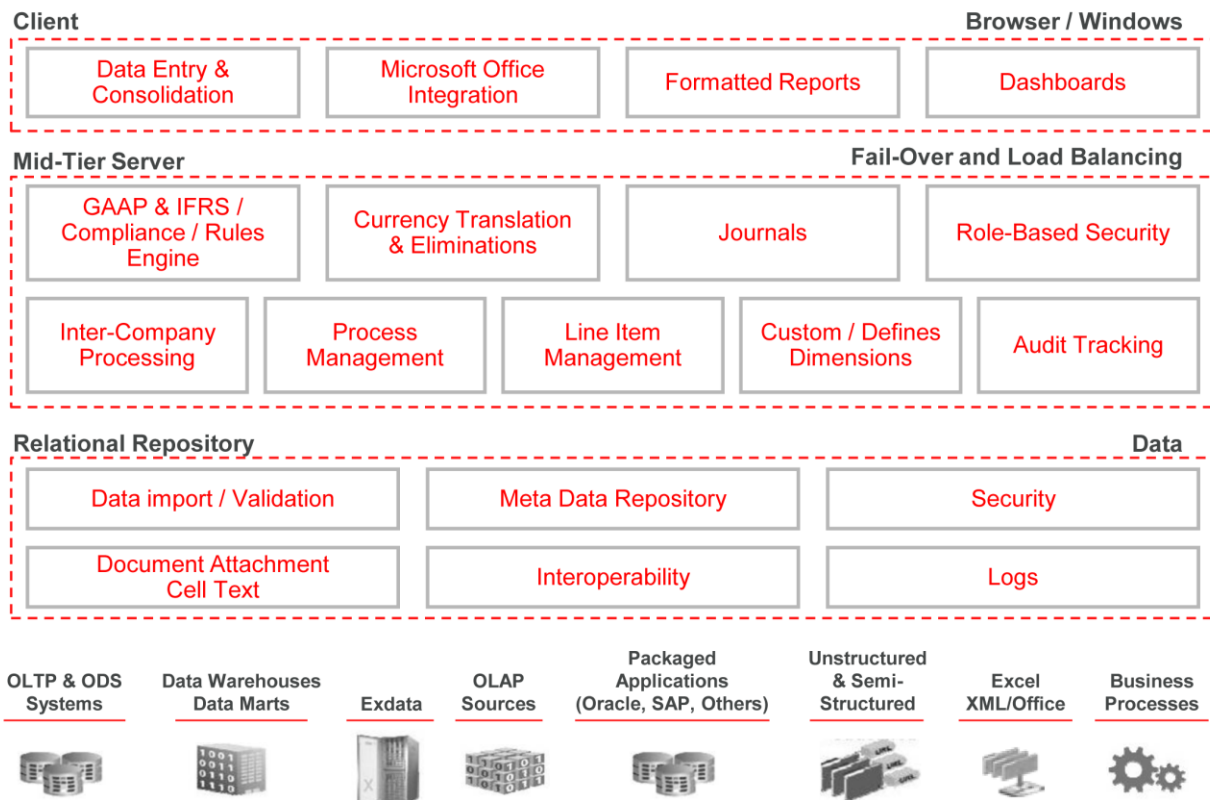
Client

Browser / Windows

Data Entry & Consolidation

Microsoft Office Integration

Formatted Reports

Dashboards

Mid-Tier Server

Fail-Over and Load Balancing

GAAP & IFRS / Compliance / Rules Engine

Currency Translation & Eliminations

Journals

Role-Based Security

Inter-Company Processing

Process Management

Line Item Management

Custom / Defines Dimensions

Audit Tracking

Relational Repository

Data

Data import / Validation

Meta Data Repository

Security

Document Attachment Cell Text

Interoperability

Logs

OLTP & ODS Systems

Data Warehouses Data Marts

Exdata

OLAP Sources

Packaged Applications (Oracle, SAP, Others)

Unstructured & Semi-Structured

Excel XML/Office

Business Processes